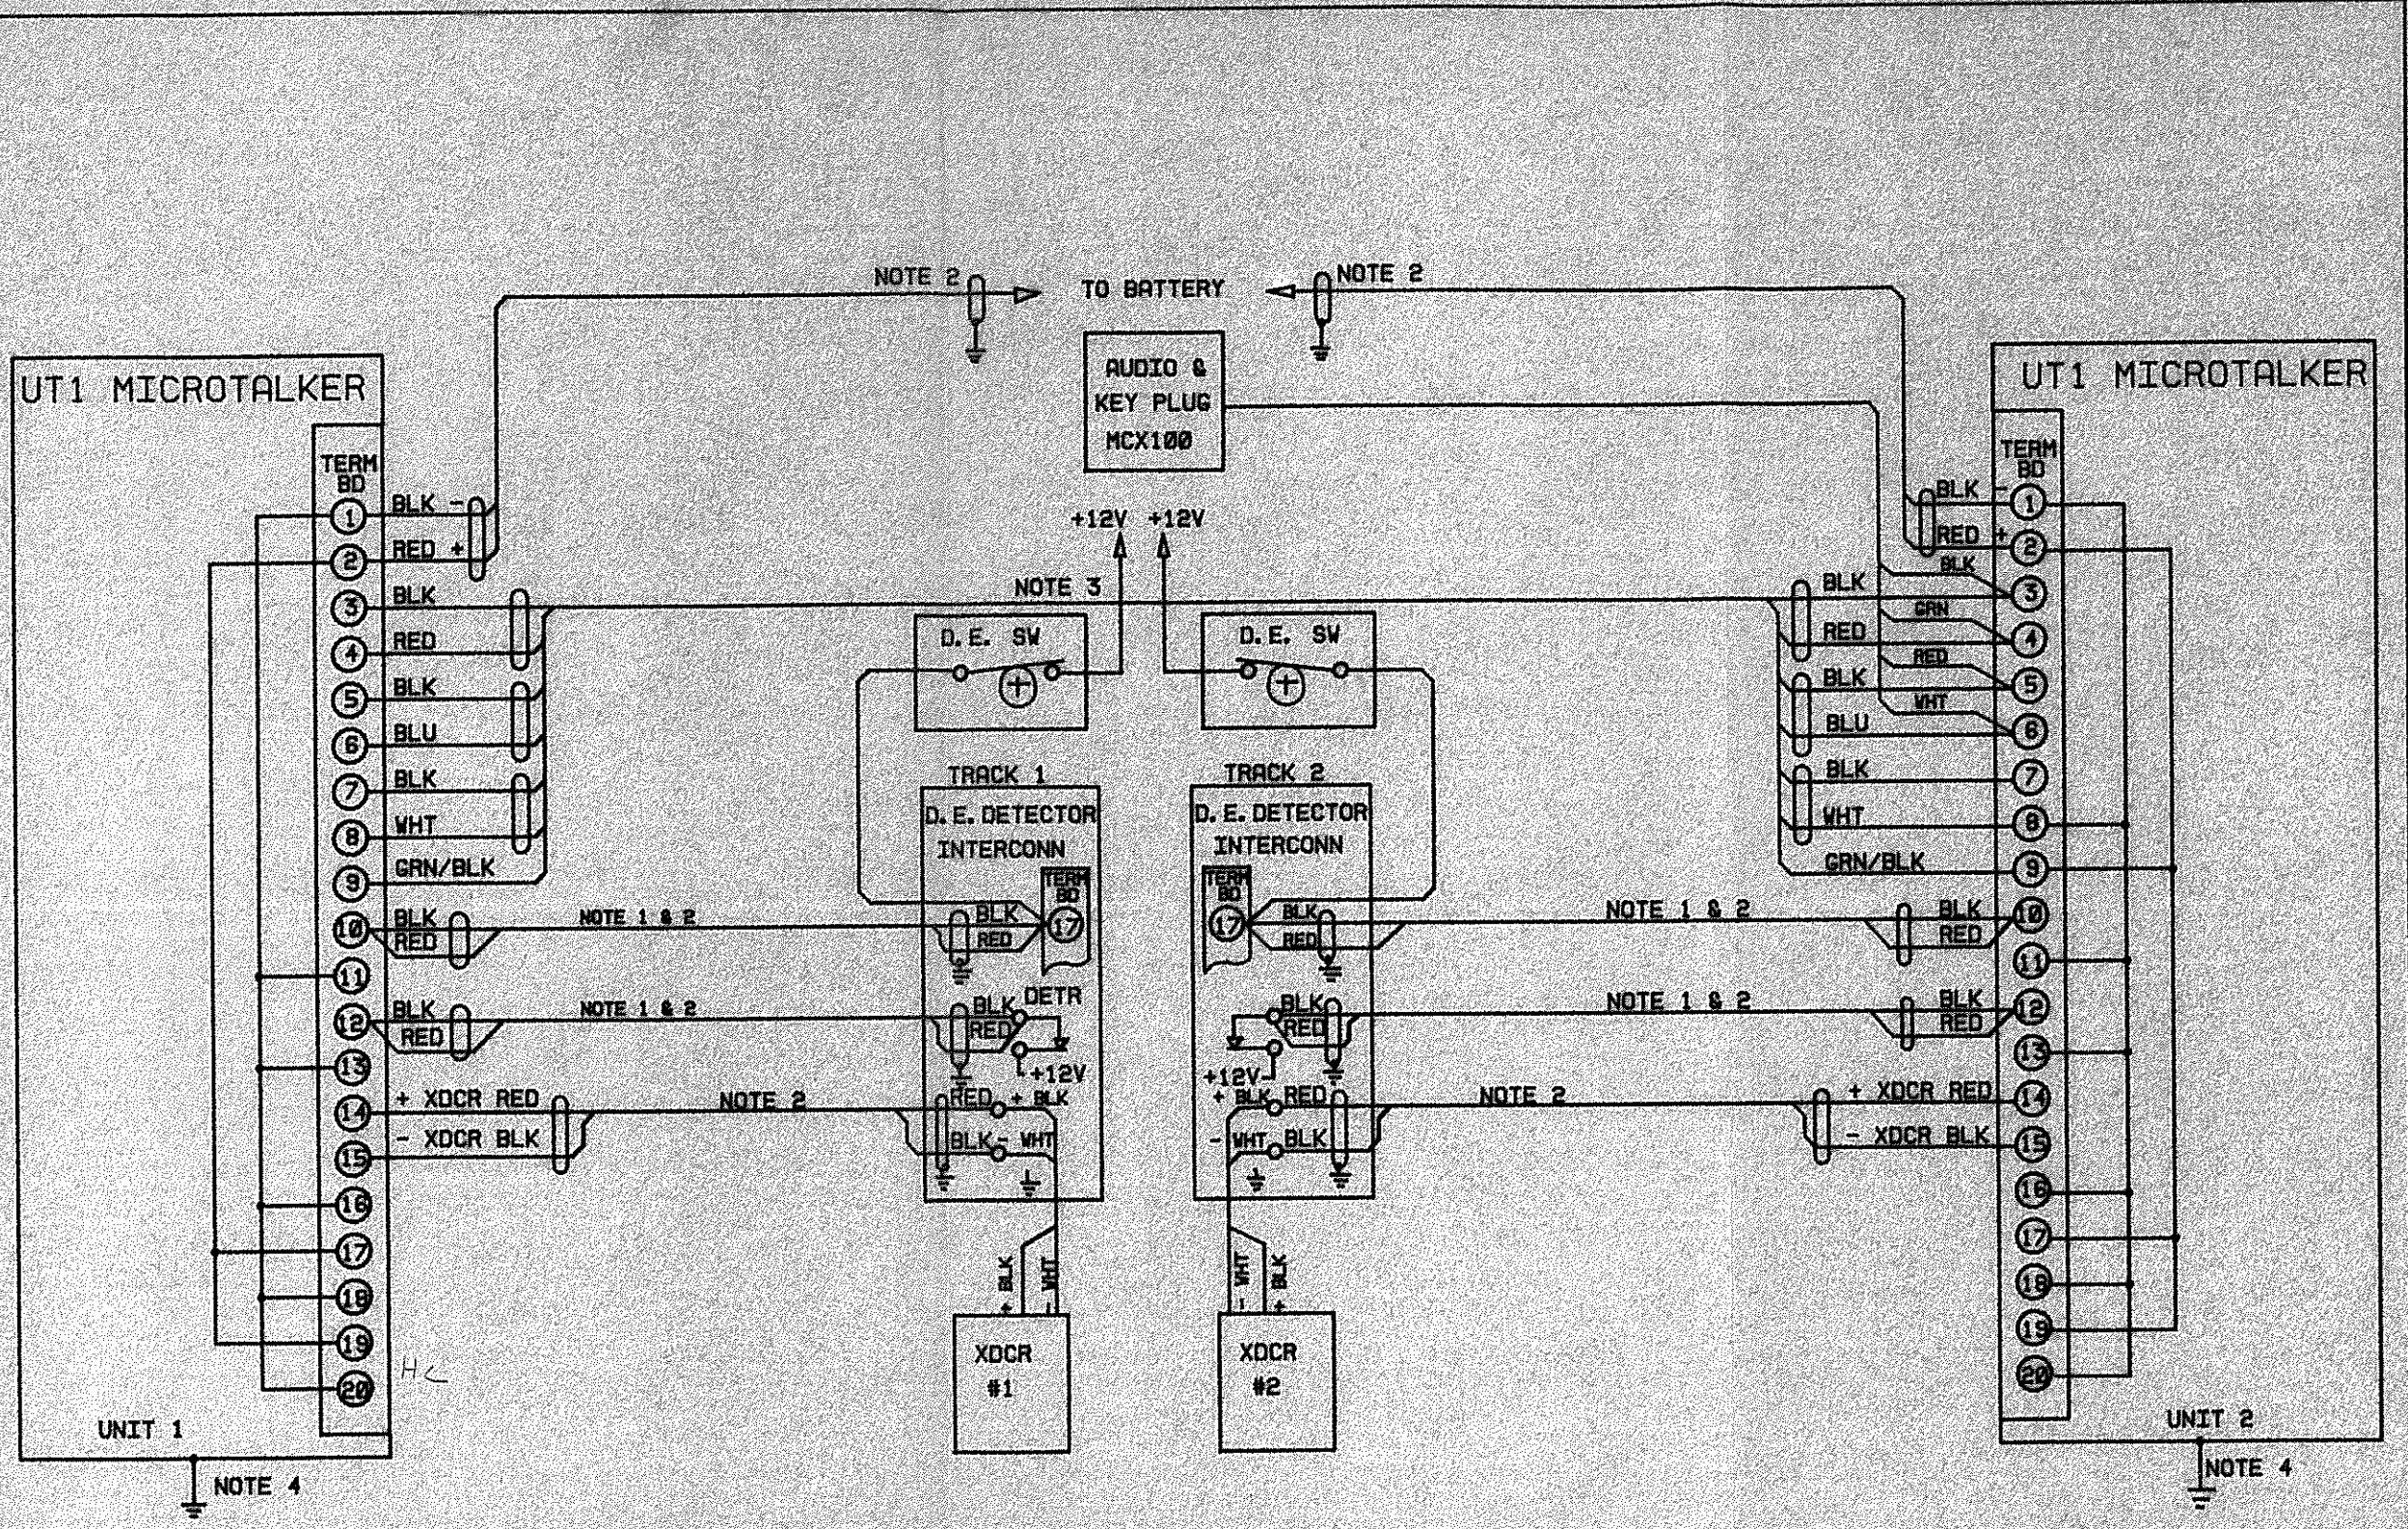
NOTE 2
TO BATTERY
NOTE 2

UT1 MICROTALKER

AUDIO &
KEY PLUG
MCX100

UT1 MICROTALKER

TERM BD
BLK -
RED +
BLK
RED
BLK
BLU
BLK
WHT
GRN/BLK
BLK
RED
BLK
RED
+ XDCR RED
- XDCR BLK
1
2
3
4
5
6
7
8
9
10
11
12
13
14
15
16
17
18
19
20
HC

+12V +12V

NOTE 3

D. E. SW
D. E. SW

TRACK 1
D. E. DETECTOR
INTERCONN
TERM BD
17
BLK
RED
BLK
RED
DETR
+12V
RED + BLK
BLK - WHT

TRACK 2
D. E. DETECTOR
INTERCONN
TERM BD
17
BLK
RED
BLK
RED
+12V
+ BLK RED
- WHT BLK

NOTE 1 & 2
NOTE 1 & 2
NOTE 2
NOTE 1 & 2
NOTE 1 & 2
NOTE 2

BLK
WHT
XDCR
#1

WHT
BLK
XDCR
#2

TERM BD
BLK
RED +
BLK
GRN
RED
WHT
BLK
RED
BLK
BLU
BLK
WHT
GRN/BLK
BLK
RED
BLK
RED
+ XDCR RED
- XDCR BLK
1
2
3
4
5
6
7
8
9
10
11
12
13
14
15
16
17
18
19
20

UNIT 1
NOTE 4

UNIT 2
NOTE 4